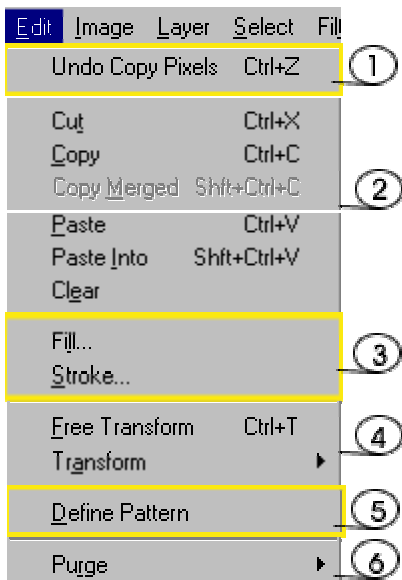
Edit Image Layer Select Filt

Undo Copy Pixels Ctrl+Z

1

Cut Ctrl+X
Copy Ctrl+C
Copy Merged Shft+Ctrl+C

2

Paste Ctrl+V
Paste Into Shft+Ctrl+V
Clear

Fill...
Stroke...

3

Free Transform Ctrl+T
Transform

4

Define Pattern

5

Purge

6